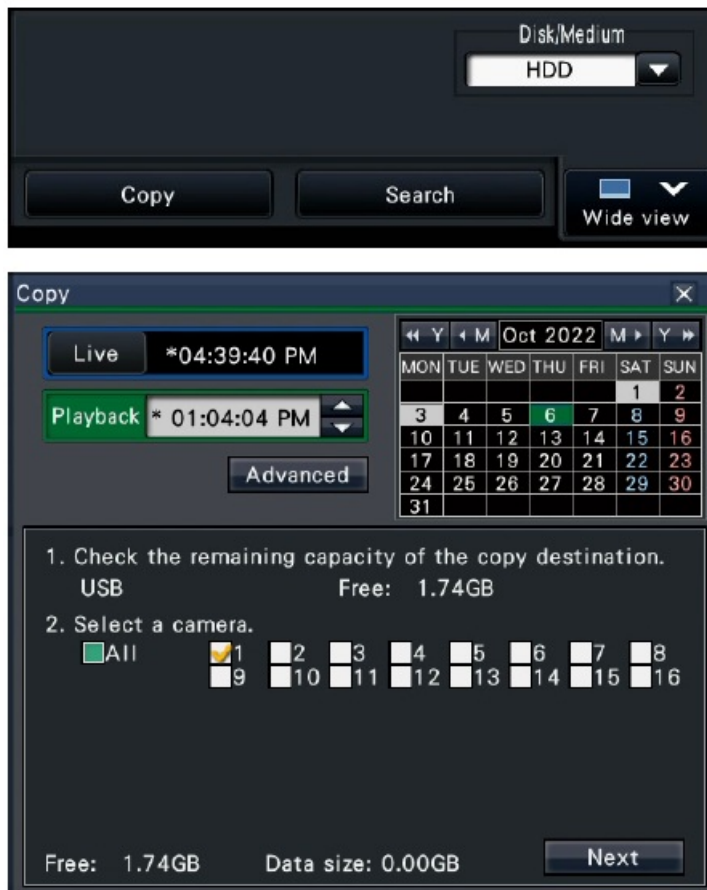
Disk/Medium

HDD

Copy

Search

Wide view

Copy

Live *04:39:40 PM

Playback * 01:04:04 PM

Advanced

◂◂ Y ◂ M Oct 2022 M ▸ Y ▸▸

| MON | TUE | WED | THU | FRI | SAT | SUN |
|---|---|---|---|---|---|---|
| | | | | | 1 | 2 |
| 3 | 4 | 5 | 6 | 7 | 8 | 9 |
| 10 | 11 | 12 | 13 | 14 | 15 | 16 |
| 17 | 18 | 19 | 20 | 21 | 22 | 23 |
| 24 | 25 | 26 | 27 | 28 | 29 | 30 |
| 31 | | | | | | |

1. Check the remaining capacity of the copy destination.

USB Free: 1.74GB

2. Select a camera.

All 1 2 3 4 5 6 7 8 9 10 11 12 13 14 15 16

Free: 1.74GB Data size: 0.00GB

Next